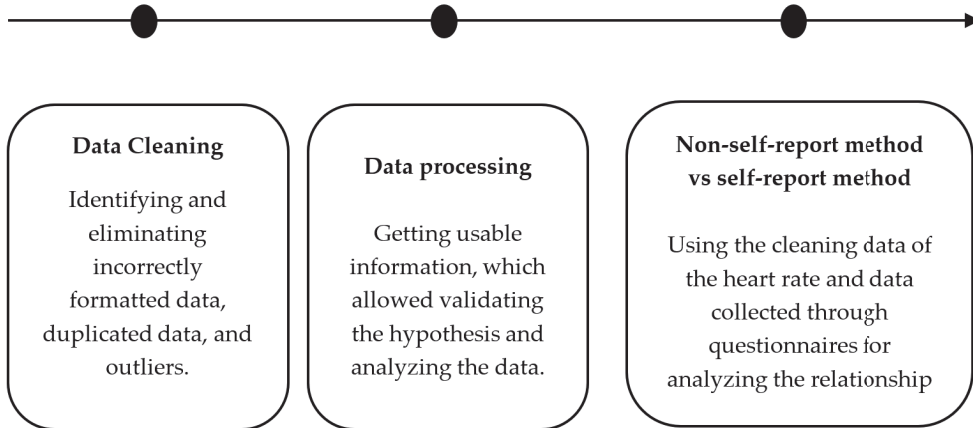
Data Cleaning

Identifying and eliminating incorrectly formatted data, duplicated data, and outliers.

Data processing

Getting usable information, which allowed validating the hypothesis and analyzing the data.

Non-self-report method vs self-report method

Using the cleaning data of the heart rate and data collected through questionnaires for analyzing the relationship